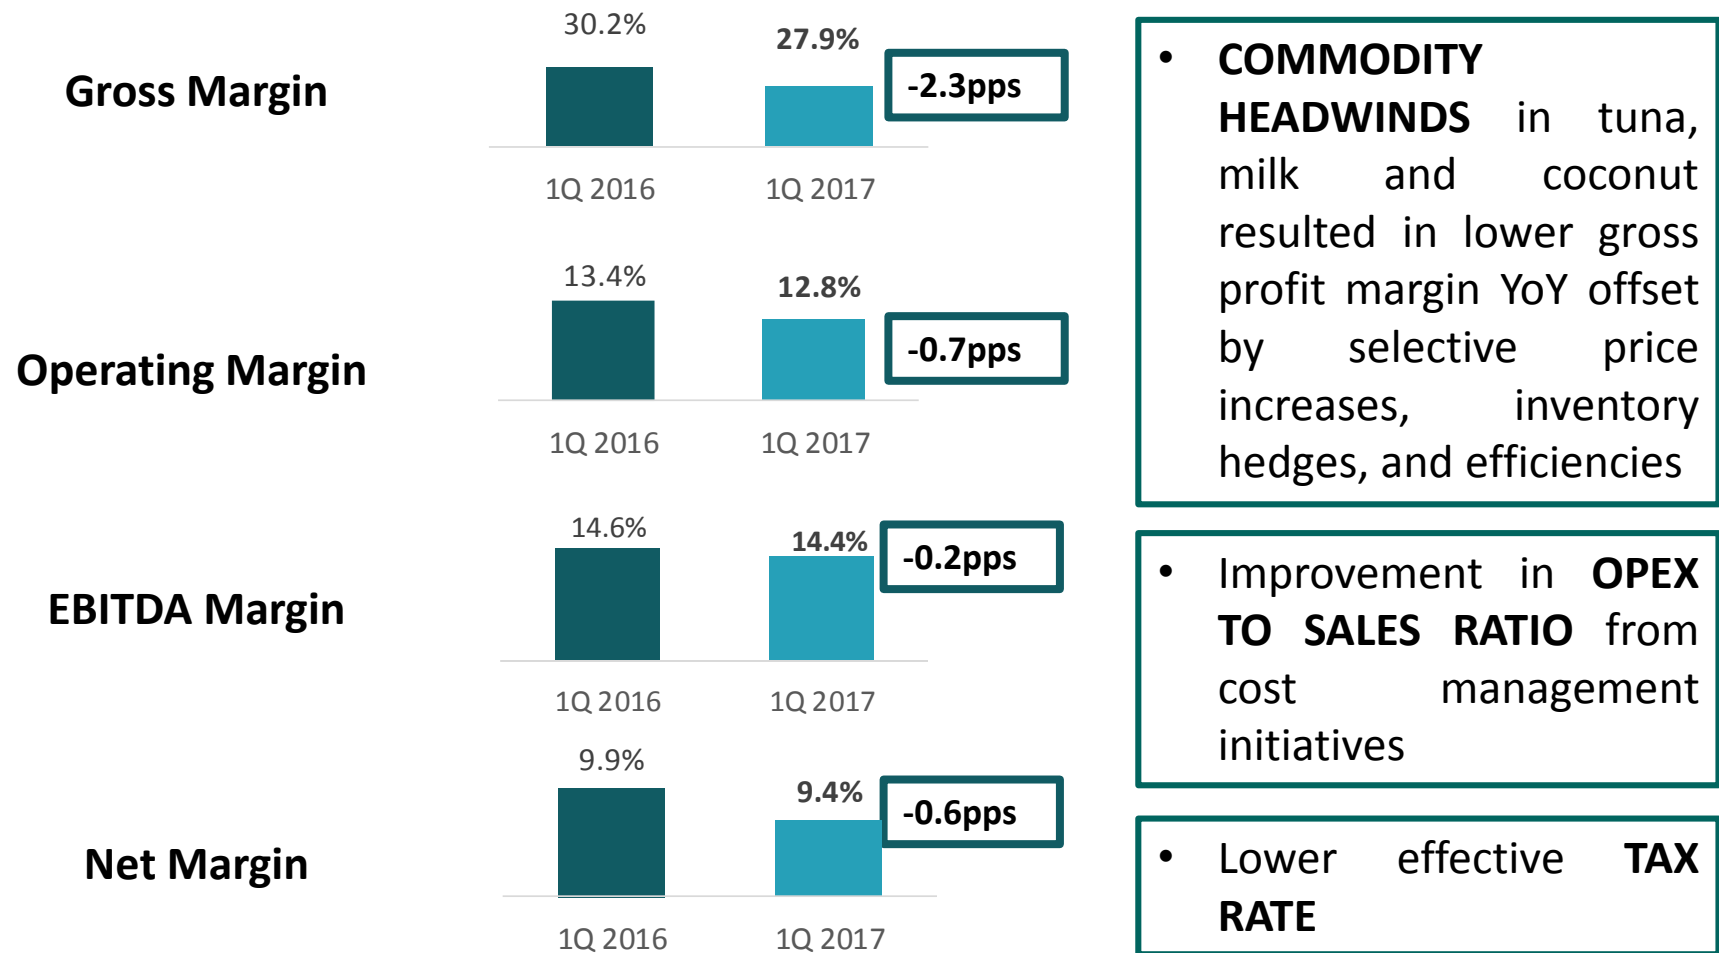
Gross Margin

30.2%
27.9%
-2.3pps
1Q 2016
1Q 2017

Operating Margin

13.4%
12.8%
-0.7pps
1Q 2016
1Q 2017

EBITDA Margin

14.6%
14.4%
-0.2pps
1Q 2016
1Q 2017

Net Margin

9.9%
9.4%
-0.6pps
1Q 2016
1Q 2017

• COMMODITY HEADWINDS in tuna, milk and coconut resulted in lower gross profit margin YoY offset by selective price increases, inventory hedges, and efficiencies

• Improvement in OPEX TO SALES RATIO from cost management initiatives

• Lower effective TAX RATE